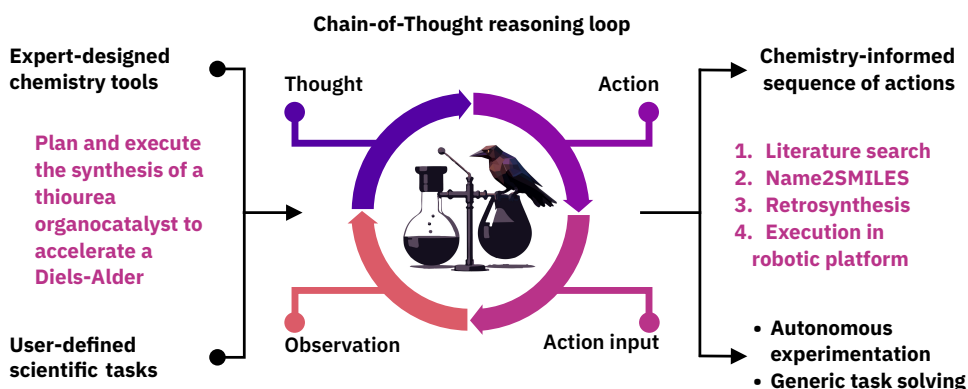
Chain-of-Thought reasoning loop

Expert-designed chemistry tools

Plan and execute the synthesis of a thiourea organocatalyst to accelerate a Diels-Alder

User-defined scientific tasks

Thought

Action

Observation

Action input

Chemistry-informed sequence of actions

1. Literature search
2. Name2SMILES
3. Retrosynthesis
4. Execution in robotic platform

• Autonomous experimentation
• Generic task solving